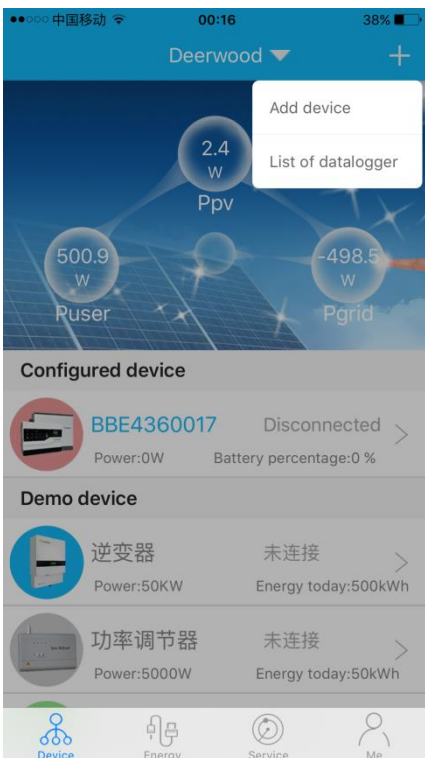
●●○○○ 中国移动 00:16 38%

Deerwood +

Add device

List of datalogger

2.4
W
Ppv

500.9
W
Puser

-498.5
W
Pgrid

Configured device

BBE4360017 Disconnected
Power:0W Battery percentage:0 %

Demo device

逆变器 未连接
Power:50KW Energy today:500kWh

功率调节器 未连接
Power:5000W Energy today:50kWh

Device Energy Service Me